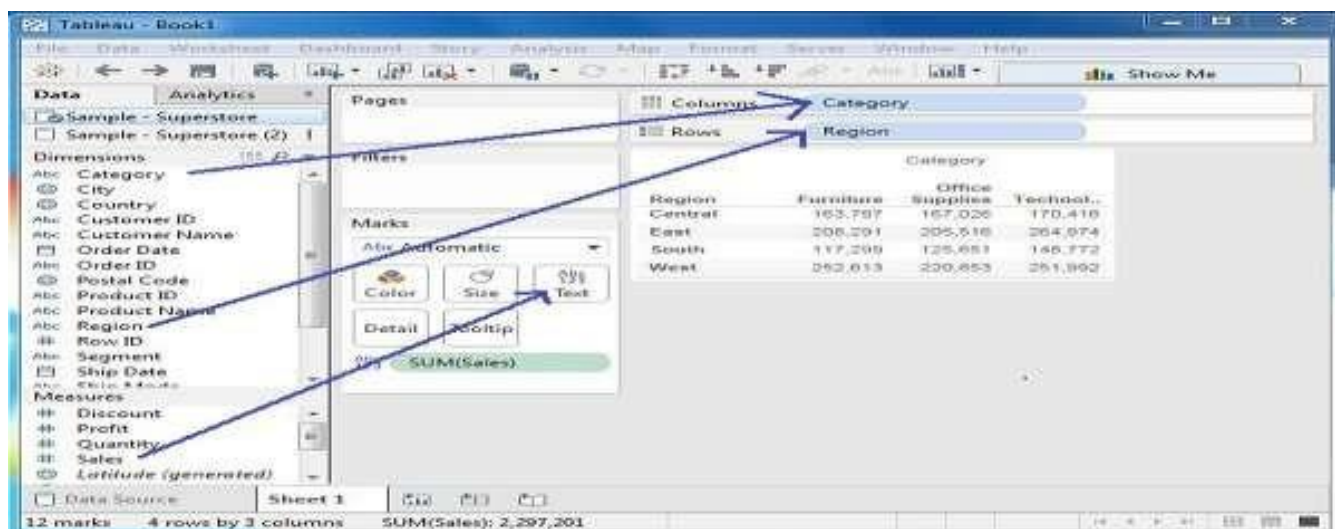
Tableau - Book1

File Data Worksheet Dashboard Story Analysis Map Format Server Window Help

Show Me

Data Analytics

Sample - Superstore
Sample - Superstore (2)

Dimensions
Abc Category
City
Country
Abc Customer ID
Abc Customer Name
Order Date
Abc Order ID
Postal Code
Abc Product ID
Abc Product Name
Abc Region
Row ID
Abc Segment
Ship Date

Measures
Discount
Profit
Quantity
Sales
Latitude (generated)

Pages

Filters

Marks
Abc Automatic
Color Size Text
Detail Tooltip
SUM(Sales)

Columns Category
Rows Region

Category

| Region | Furniture | Office Supplies | Technol.. |
|---|---|---|---|
| Central | 163,797 | 167,026 | 170,416 |
| East | 208,291 | 205,516 | 264,974 |
| South | 117,299 | 125,651 | 148,772 |
| West | 252,613 | 220,853 | 251,992 |

Data Source Sheet 1

12 marks 4 rows by 3 columns SUM(Sales): 2,297,201